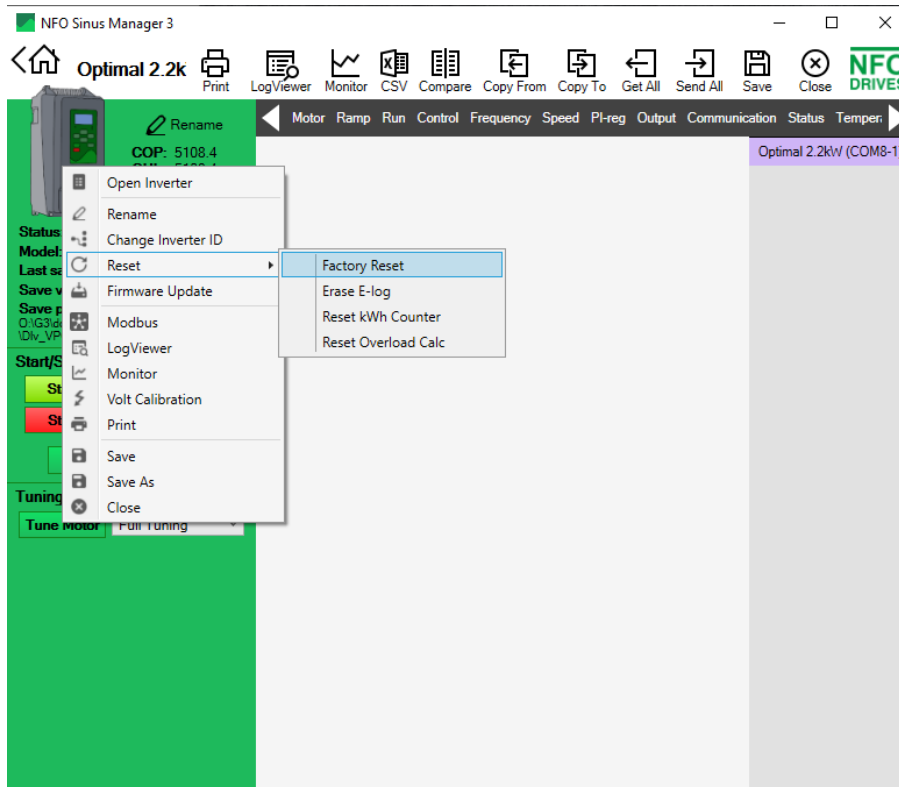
NFO Sinus Manager 3

Optimal 2.2k

Print LogViewer Monitor CSV Compare Copy From Copy To Get All Send All Save Close

NFO DRIVES

Rename

COP: 5108.4

Motor Ramp Run Control Frequency Speed PI-reg Output Communication Status Temper

Optimal 2.2kW (COM8-1

Status
Model:
Last sa
Save v
Save p
O:\G3\d
\Div_VP

Start/S
St
St

Tuning
Tune Motor Full Tuning

Open Inverter
Rename
Change Inverter ID
Reset
Firmware Update
Modbus
LogViewer
Monitor
Volt Calibration
Print
Save
Save As
Close

Factory Reset
Erase E-log
Reset kWh Counter
Reset Overload Calc